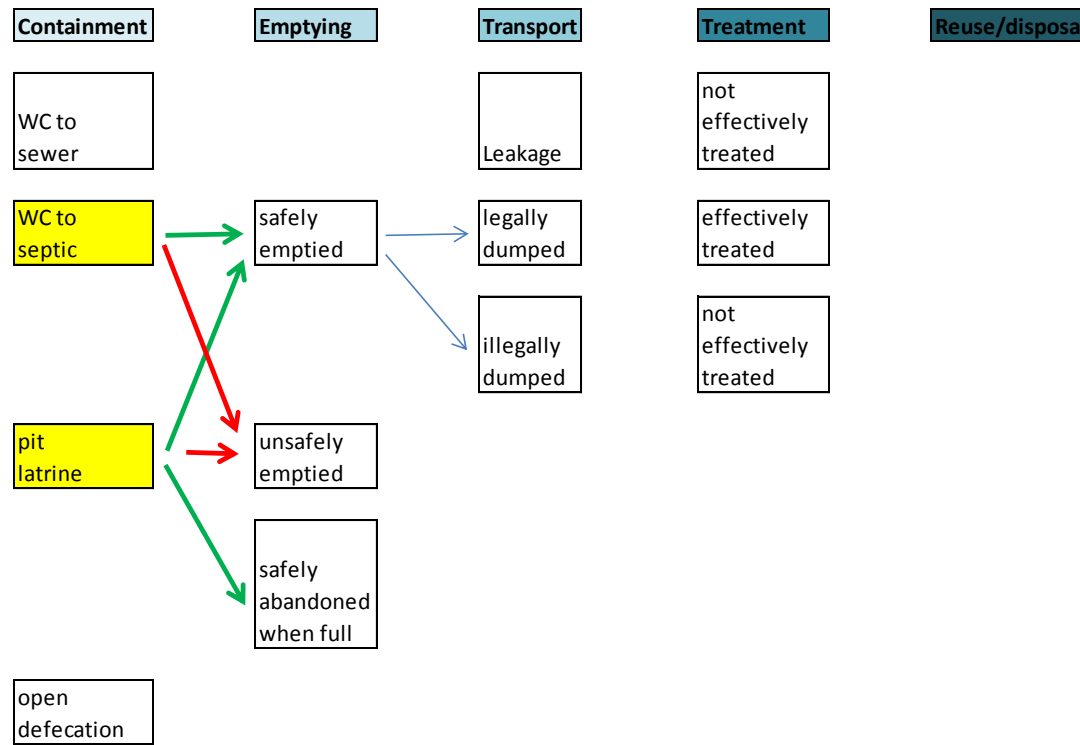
Containment

Emptying

Transport

Treatment

Reuse/disposa

WC to sewer

Leakage

not effectively treated

WC to septic

safely emptied

legally dumped

effectively treated

illegally dumped

not effectively treated

pit latrine

unsafely emptied

safely abandoned when full

open defecation